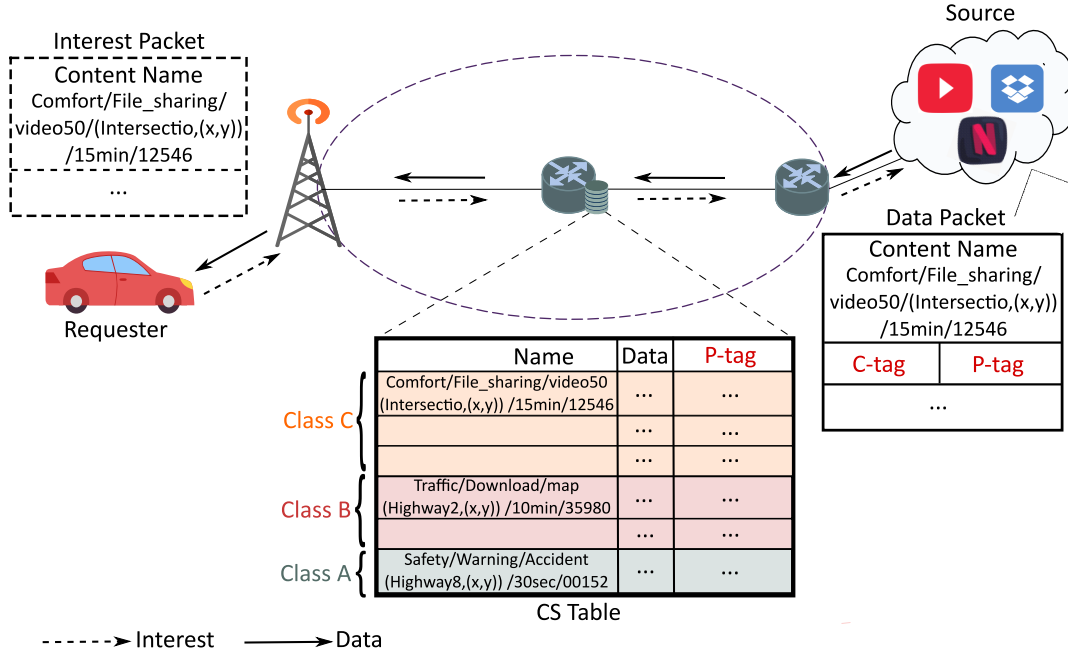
Interest Packet
Content Name
Comfort/File_sharing/video50/(Intersectio,(x,y))/15min/12546
...

Requester

Source

Data Packet
Content Name
Comfort/File_sharing/video50/(Intersectio,(x,y))/15min/12546
C-tag
P-tag
...

| | Name | Data | P-tag |
|---|---|---|---|
| Class C | Comfort/File_sharing/video50 (Intersectio,(x,y)) /15min/12546 | ... | ... |
| | | ... | ... |
| | | ... | ... |
| Class B | Traffic/Download/map (Highway2,(x,y)) /10min/35980 | ... | ... |
| | | ... | ... |
| Class A | Safety/Warning/Accident (Highway8,(x,y)) /30sec/00152 | ... | ... |

CS Table

Interest
Data